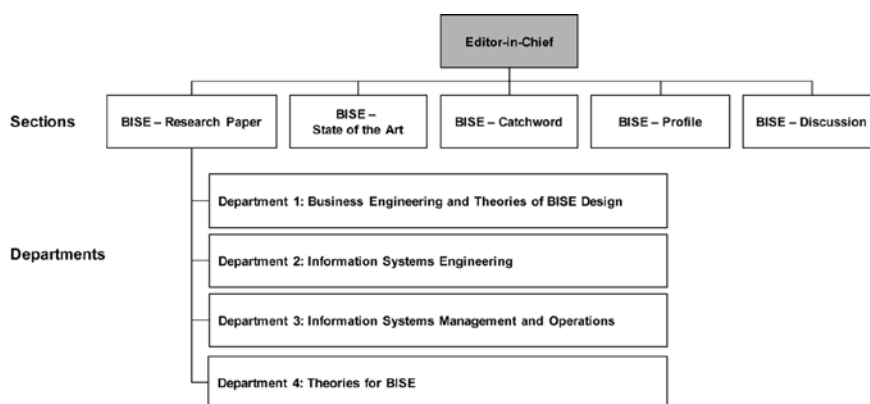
Editor-in-Chief

Sections

BISE – Research Paper

BISE – State of the Art

BISE – Catchword

BISE – Profile

BISE – Discussion

Departments

Department 1: Business Engineering and Theories of BISE Design

Department 2: Information Systems Engineering

Department 3: Information Systems Management and Operations

Department 4: Theories for BISE